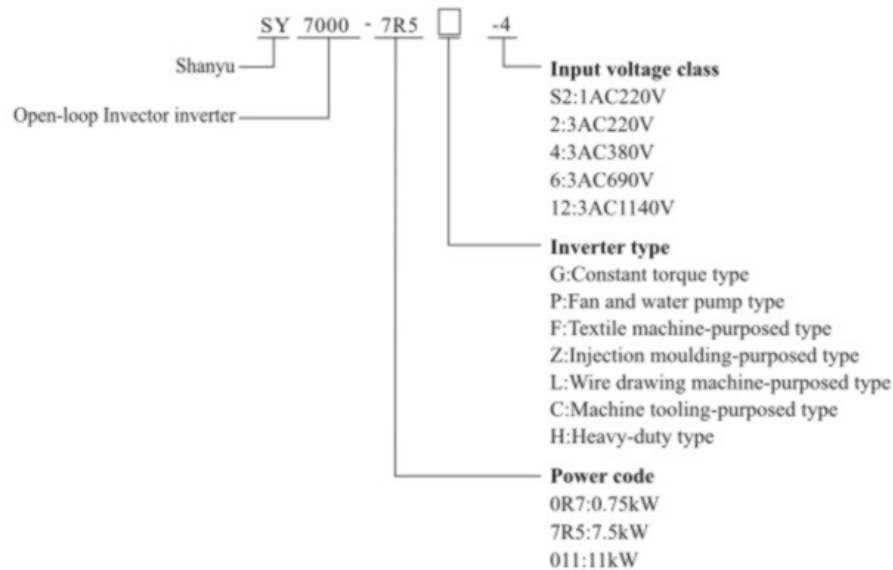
SY 7000 - 7R5 -4

Shanyu

Open-loop Invector inverter

Input voltage class
S2:1AC220V
2:3AC220V
4:3AC380V
6:3AC690V
12:3AC1140V

Inverter type
G:Constant torque type
P:Fan and water pump type
F:Textile machine-purposed type
Z:Injection moulding-purposed type
L:Wire drawing machine-purposed type
C:Machine tooling-purposed type
H:Heavy-duty type

Power code
0R7:0.75kW
7R5:7.5kW
011:11kW